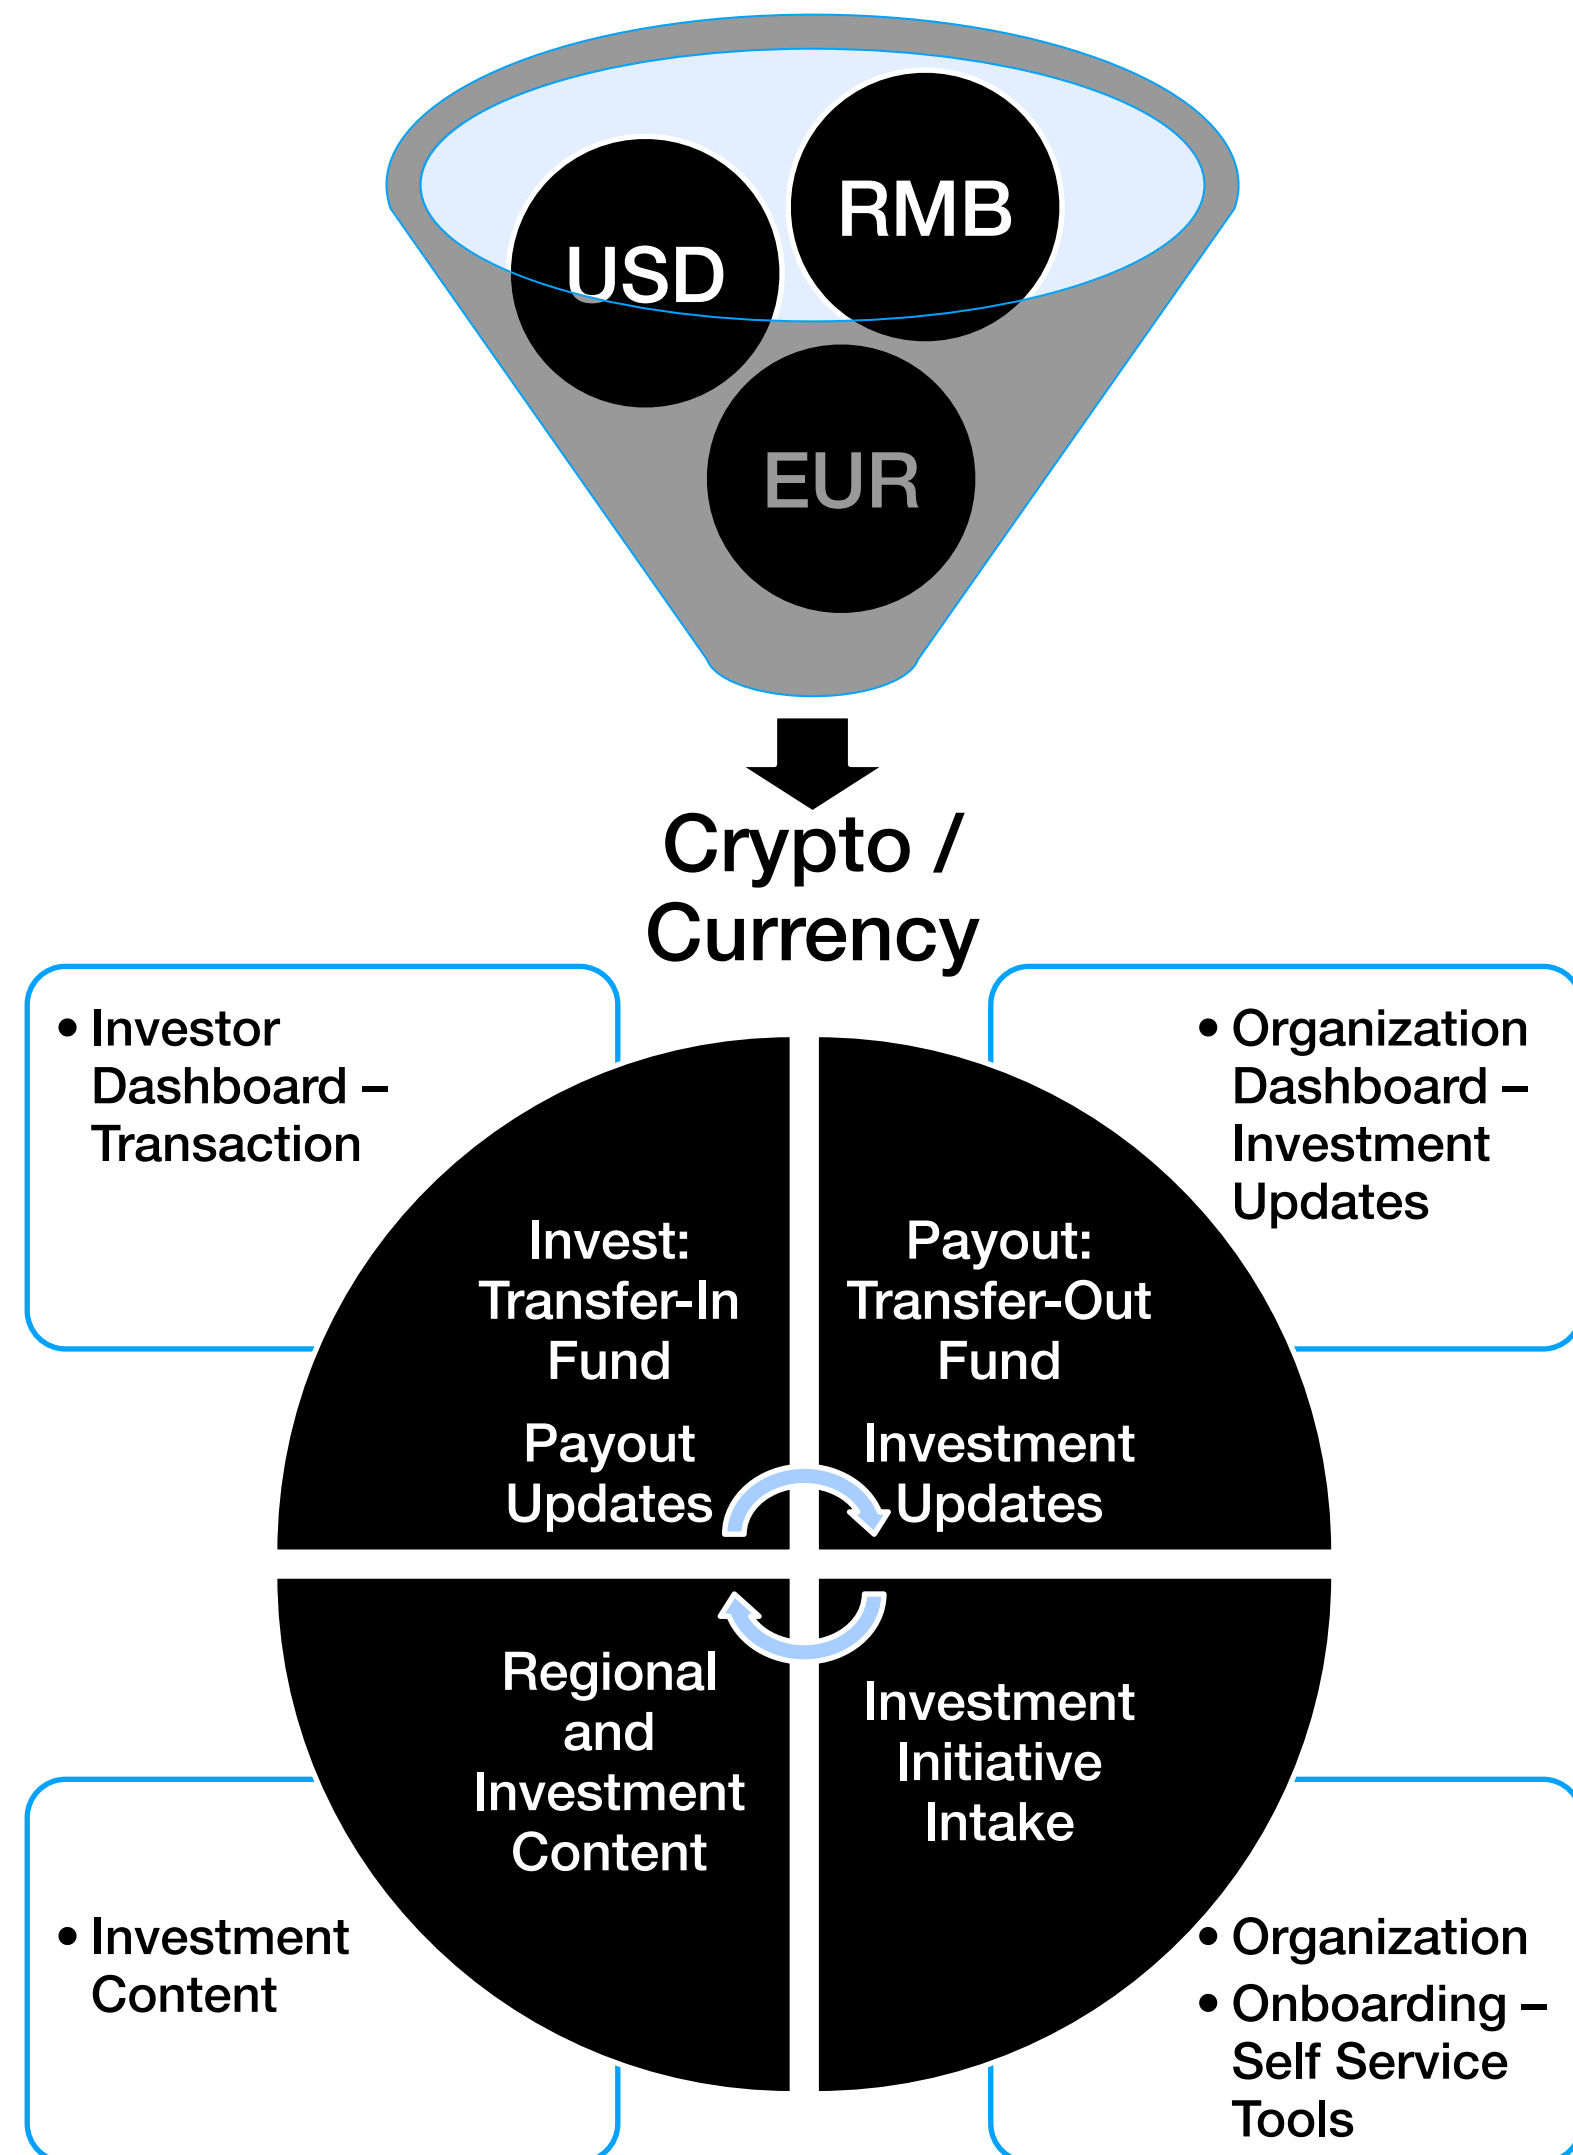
RMB
USD
EUR

Crypto / Currency

• Investor Dashboard – Transaction

• Organization Dashboard – Investment Updates

Invest: Transfer-In Fund

Payout Updates

Payout: Transfer-Out Fund

Investment Updates

Regional and Investment Content

Investment Initiative Intake

• Investment Content

• Organization
• Onboarding – Self Service Tools